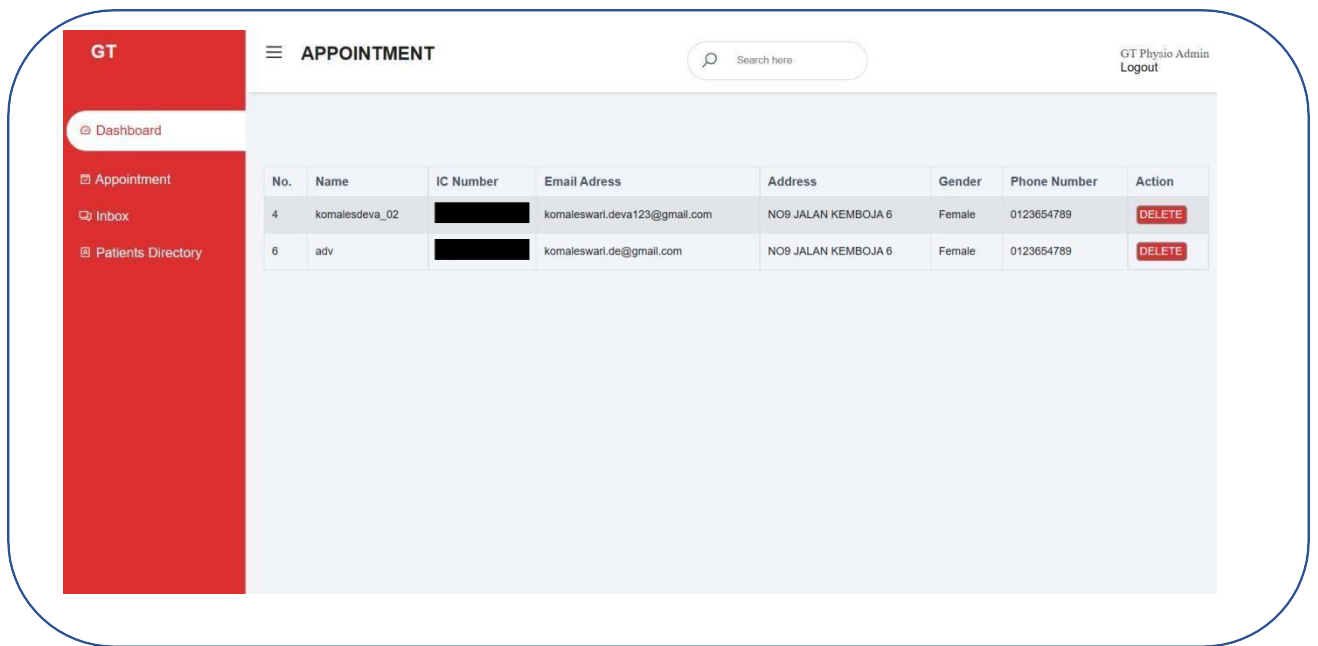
GT

Dashboard

Appointment

Inbox

Patients Directory

APPOINTMENT

Search here

GT Physio Admin
Logout

| No. | Name | IC Number | Email Adress | Address | Gender | Phone Number | Action |
|---|---|---|---|---|---|---|---|
| 4 | komalesdeva_02 | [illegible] | komaleswari.deva123@gmail.com | NO9 JALAN KEMBOJA 6 | Female | 0123654789 | DELETE |
| 6 | adv | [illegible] | komaleswari.de@gmail.com | NO9 JALAN KEMBOJA 6 | Female | 0123654789 | DELETE |